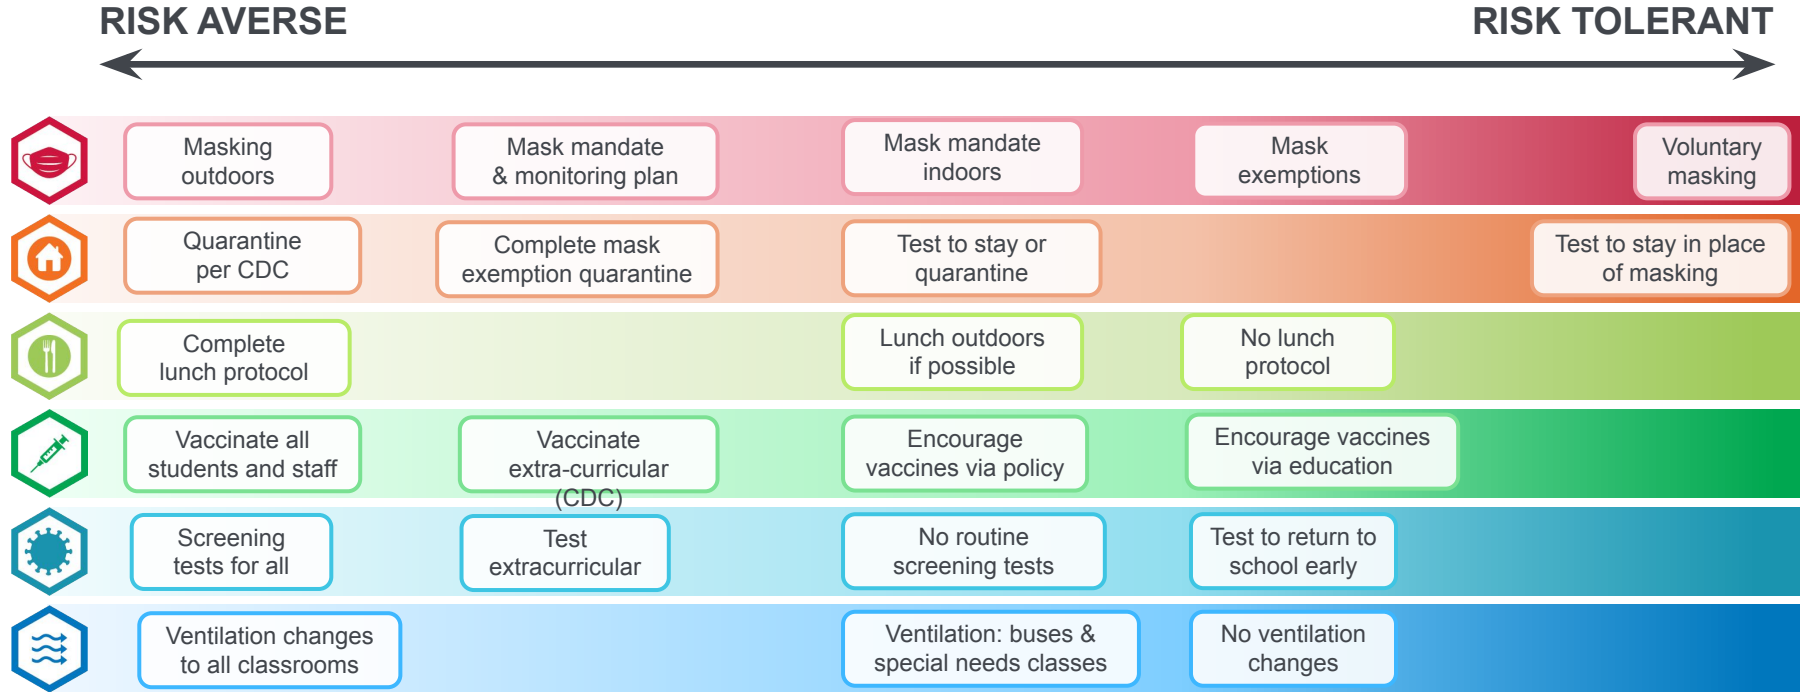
RISK AVERSE

RISK TOLERANT

Masking outdoors

Mask mandate & monitoring plan

Mask mandate indoors

Mask exemptions

Voluntary masking

Quarantine per CDC

Complete mask exemption quarantine

Test to stay or quarantine

Test to stay in place of masking

Complete lunch protocol

Lunch outdoors if possible

No lunch protocol

Vaccinate all students and staff

Vaccinate extra-curricular (CDC)

Encourage vaccines via policy

Encourage vaccines via education

Screening tests for all

Test extracurricular

No routine screening tests

Test to return to school early

Ventilation changes to all classrooms

Ventilation: buses & special needs classes

No ventilation changes